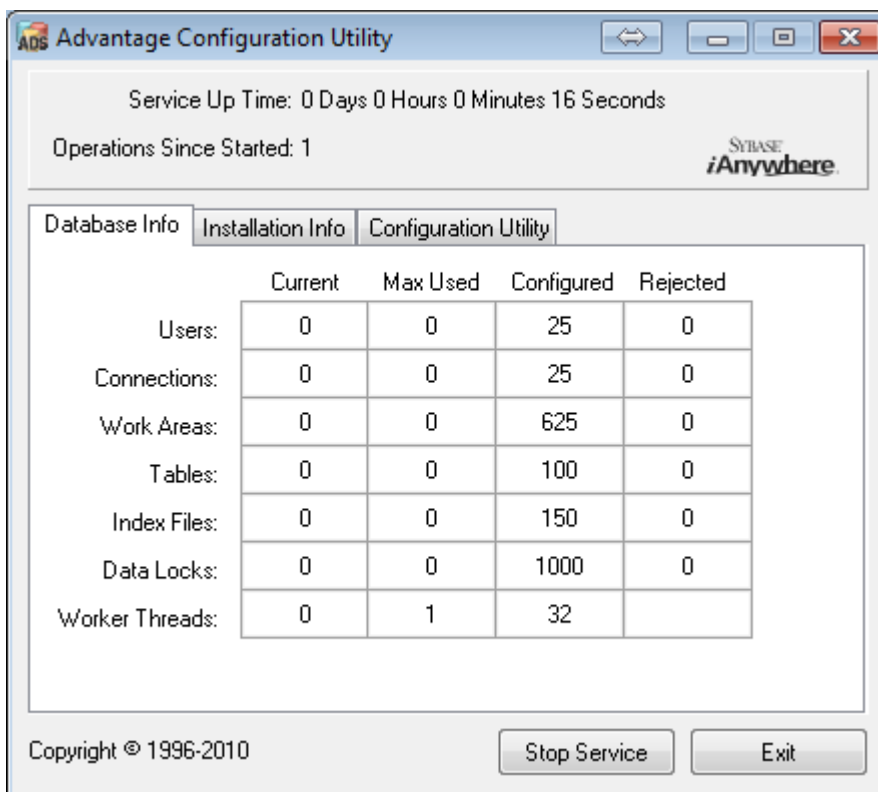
ADS Advantage Configuration Utility

Service Up Time: 0 Days 0 Hours 0 Minutes 16 Seconds

Operations Since Started: 1

SYBASE iAnywhere

Database Info | Installation Info | Configuration Utility

| | Current | Max Used | Configured | Rejected |
|---|---|---|---|---|
| Users: | 0 | 0 | 25 | 0 |
| Connections: | 0 | 0 | 25 | 0 |
| Work Areas: | 0 | 0 | 625 | 0 |
| Tables: | 0 | 0 | 100 | 0 |
| Index Files: | 0 | 0 | 150 | 0 |
| Data Locks: | 0 | 0 | 1000 | 0 |
| Worker Threads: | 0 | 1 | 32 | |

Copyright © 1996-2010

Stop Service

Exit